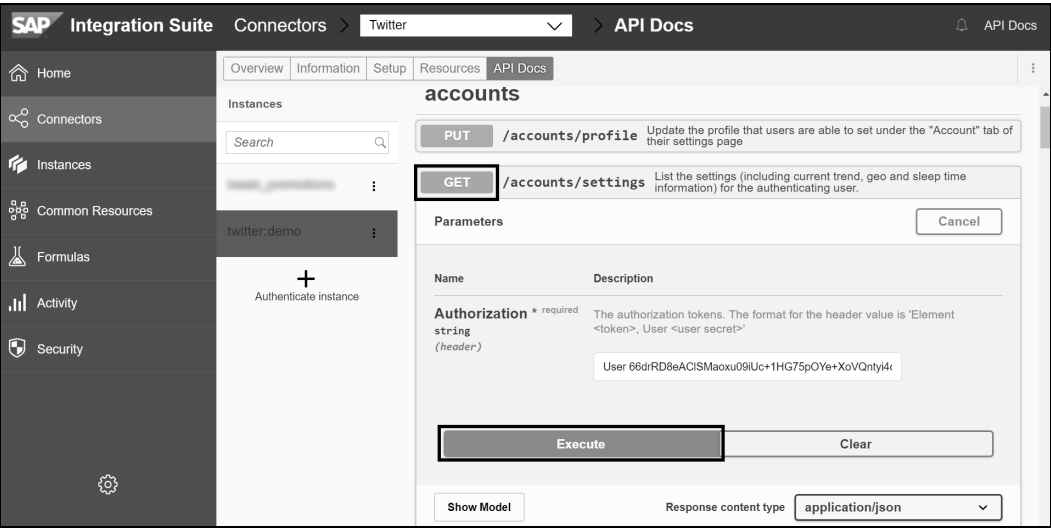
SAP Integration Suite Connectors > Twitter > API Docs

API Docs

Home
Connectors
Instances
Common Resources
Formulas
Activity
Security

Overview Information Setup Resources API Docs

Instances

Search

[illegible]

twitter:demo

+
Authenticate instance

accounts

PUT /accounts/profile Update the profile that users are able to set under the "Account" tab of their settings page

GET /accounts/settings List the settings (including current trend, geo and sleep time information) for the authenticating user.

Parameters

Cancel

Name

Description

Authorization * required
string
(header)

The authorization tokens. The format for the header value is 'Element <token>, User <user secret>'

User 66drRD8eACISMaoxu09iUc+1HG75pOYe+XoVQntyi4(

Execute

Clear

Show Model

Response content type application/json